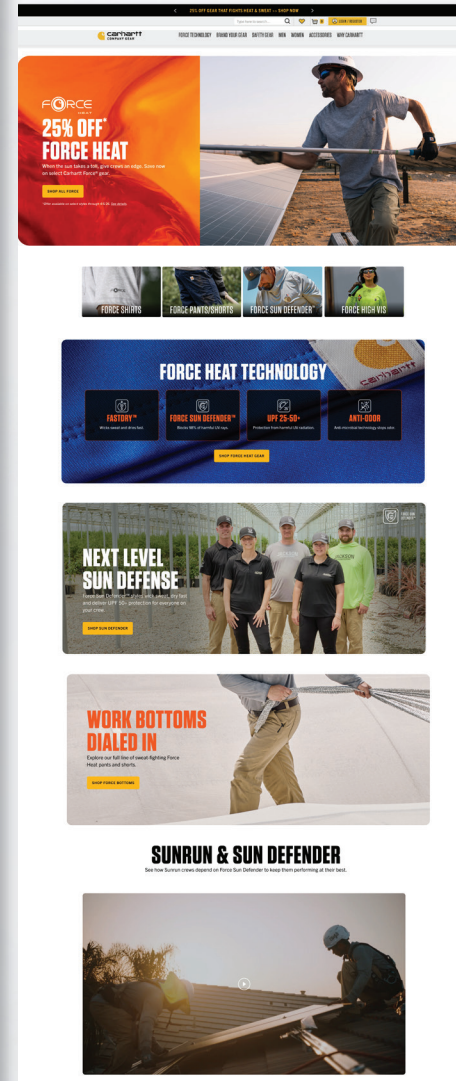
< 25% OFF GEAR THAT FIGHTS HEAT & SWEAT — SHOP NOW >

Type here to search... LOGIN / REGISTER

Carhartt COMPANY GEAR

FORCE TECHNOLOGY BRAND YOUR GEAR SAFETY GEAR MEN WOMEN ACCESSORIES WHY CARHARTT

FORCE

25% OFF* FORCE HEAT

When the sun takes a toll, give crews an edge. Save now on select Carhartt Force® gear.

SHOP ALL FORCE

*Offer available on select items through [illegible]. See details

FORCE SHIRTS FORCE PANTS/SHORTS FORCE SUN DEFENDER™ FORCE HIGH VIS

FORCE HEAT TECHNOLOGY

FASTDRY™
Wicks sweat and dries fast.

FORCE SUN DEFENDER™
Blocks 98% of harmful UV rays.

UPF 25-50+
Protection from harmful UV radiation.

ANTI-ODOR
Anti-microbial technology stops odor.

SHOP FORCE HEAT GEAR

NEXT LEVEL SUN DEFENSE

Force Sun Defender™ styles wick sweat, dry fast and deliver UPF 50+ protection for everyone on your crew.

SHOP SUN DEFENDER

WORK BOTTOMS DIALED IN

Explore our full line of sweat-fighting Force Heat pants and shorts.

SHOP FORCE BOTTOMS

SUNRUN & SUN DEFENDER

See how Sunrun crews depend on Force Sun Defender to keep them performing at their best.